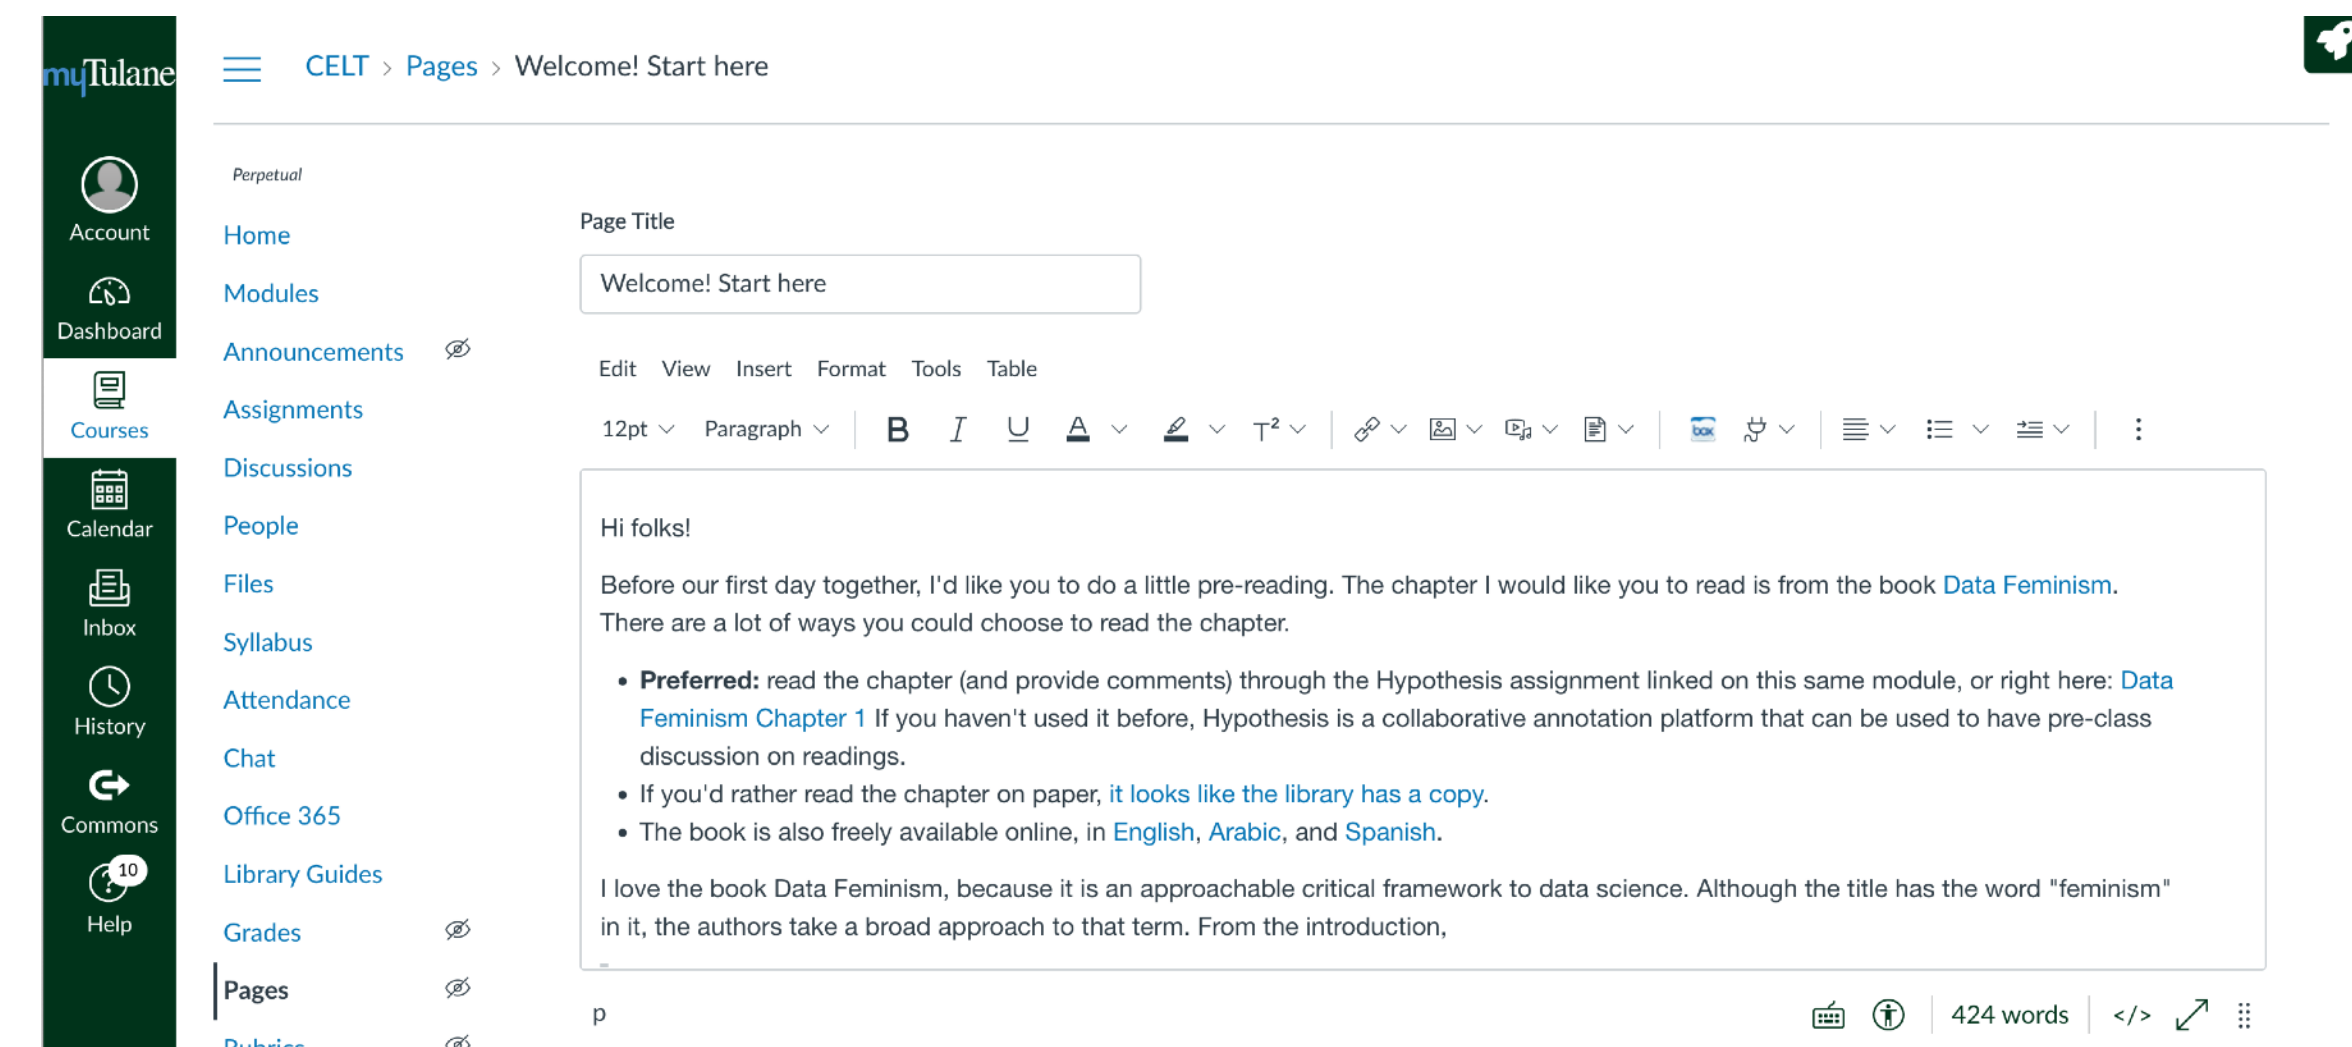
myTulane

Account

Dashboard

Courses

Calendar

Inbox

History

Commons

10

Help

CELT > Pages > Welcome! Start here

Perpetual

Home

Modules

Announcements

Assignments

Discussions

People

Files

Syllabus

Attendance

Chat

Office 365

Library Guides

Grades

Pages

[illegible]

Page Title

Welcome! Start here

Edit View Insert Format Tools Table

12pt Paragraph B I U A $T^2$

Hi folks!

Before our first day together, I'd like you to do a little pre-reading. The chapter I would like you to read is from the book Data Feminism. There are a lot of ways you could choose to read the chapter.

- **Preferred:** read the chapter (and provide comments) through the Hypothesis assignment linked on this same module, or right here: Data Feminism Chapter 1 If you haven't used it before, Hypothesis is a collaborative annotation platform that can be used to have pre-class discussion on readings.
- If you'd rather read the chapter on paper, it looks like the library has a copy.
- The book is also freely available online, in English, Arabic, and Spanish.

I love the book Data Feminism, because it is an approachable critical framework to data science. Although the title has the word "feminism" in it, the authors take a broad approach to that term. From the introduction,

p

424 words </>